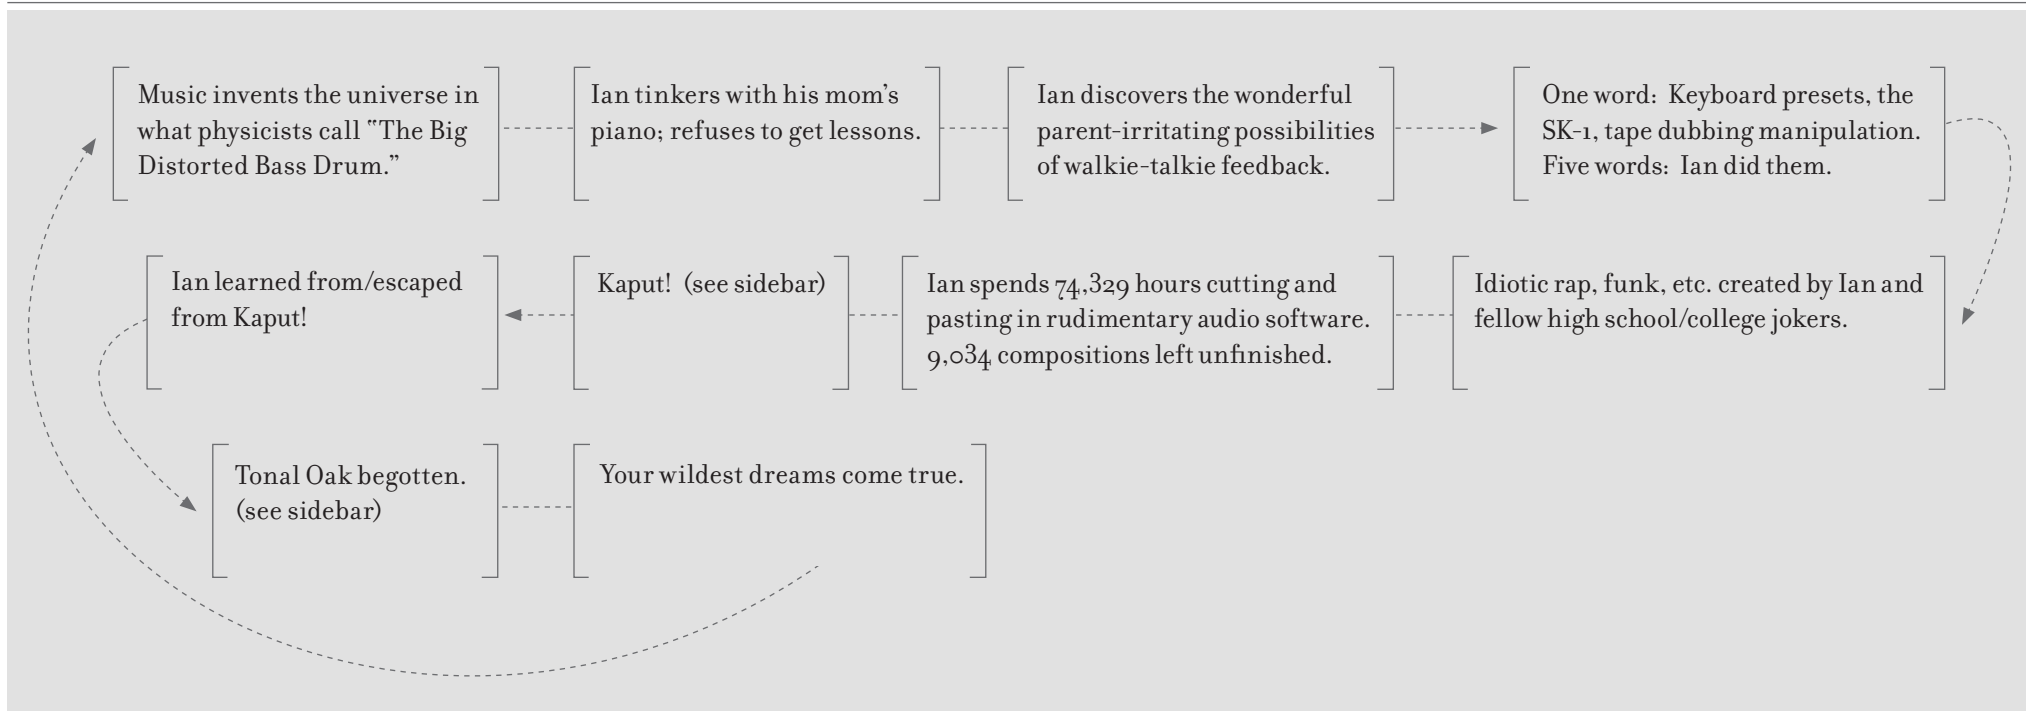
Music invents the universe in what physicists call "The Big Distorted Bass Drum."

Ian tinkers with his mom's piano; refuses to get lessons.

Ian discovers the wonderful parent-irritating possibilities of walkie-talkie feedback.

One word: Keyboard presets, the SK-1, tape dubbing manipulation. Five words: Ian did them.

Idiotic rap, funk, etc. created by Ian and fellow high school/college jokers.

Ian spends 74,329 hours cutting and pasting in rudimentary audio software. 9,034 compositions left unfinished.

Kaput! (see sidebar)

Ian learned from/escaped from Kaput!

Tonal Oak begotten. (see sidebar)

Your wildest dreams come true.